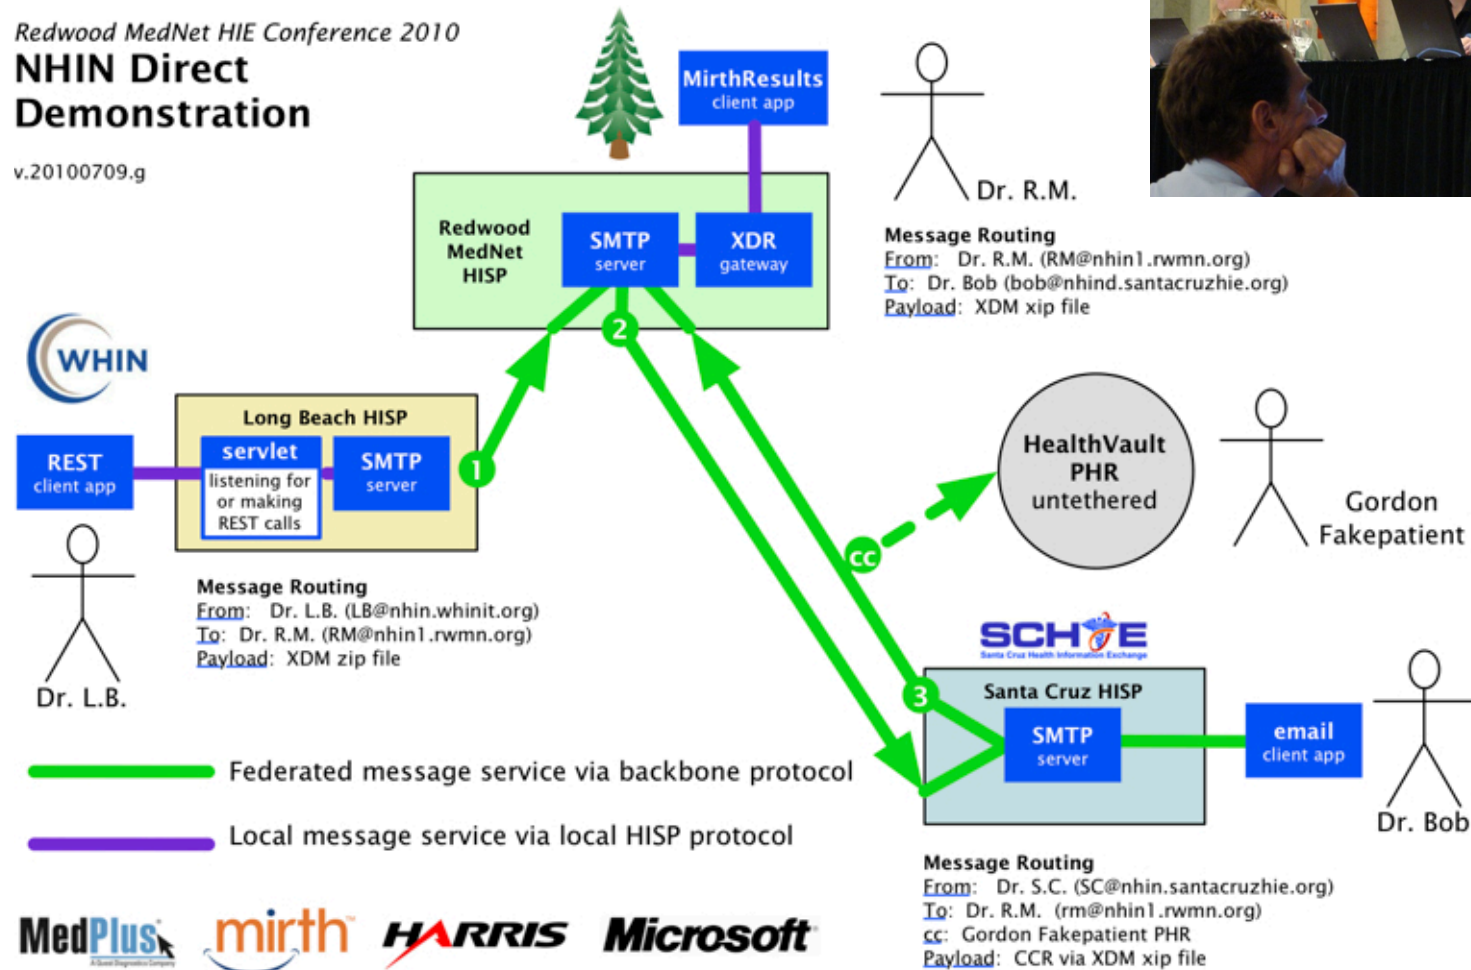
Redwood MedNet HIE Conference 2010
NHIN Direct Demonstration

v.20100709.g

MirthResults client app

Dr. R.M.

Redwood MedNet HISP

SMTP server

XDR gateway

Message Routing
From: Dr. R.M. (RM@nhin1.rwmn.org)
To: Dr. Bob (bob@nhind.santacruzhie.org)
Payload: XDM xip file

WHIN

2

Long Beach HISP

REST client app

servlet listening for or making REST calls

SMTP server

1

HealthVault PHR untethered

Gordon Fakepatient

cc

Dr. L.B.

Message Routing
From: Dr. L.B. (LB@nhin.whinit.org)
To: Dr. R.M. (RM@nhin1.rwmn.org)
Payload: XDM zip file

SCHIE
Santa Cruz Health Information Exchange

3

Santa Cruz HISP

SMTP server

email client app

Dr. Bob

Federated message service via backbone protocol

Local message service via local HISP protocol

Message Routing
From: Dr. S.C. (SC@nhin.santacruzhie.org)
To: Dr. R.M. (rm@nhin1.rwmn.org)
cc: Gordon Fakepatient PHR
Payload: CCR via XDM xip file

MedPlus
mirth
HARRIS
Microsoft